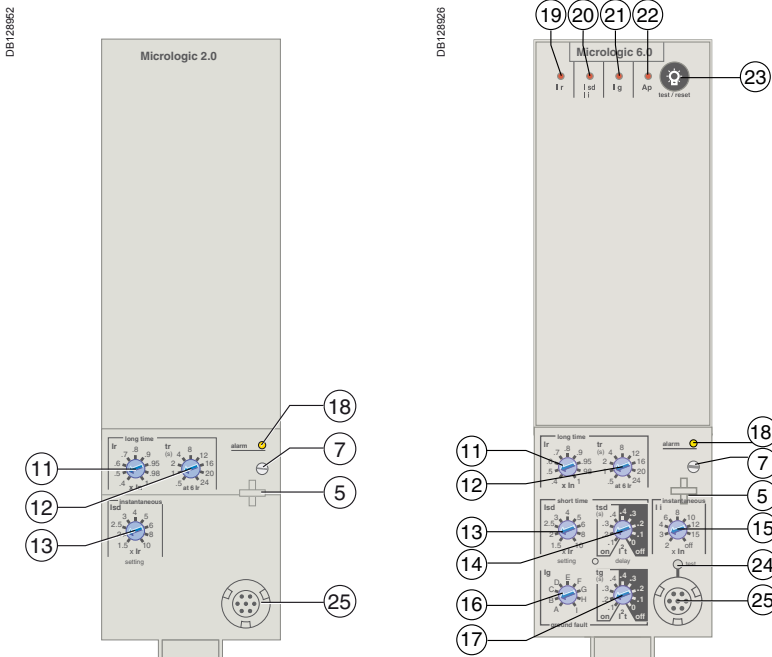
DB128952

Micrologic 2.0

18
alarm
7
5
11
12
13
long time
Ir
.7 .8 .9
.6 .95
.5 .98
.4 1
x In
tr (s)
4 8 12
2 16
1 20
.5 24
at 6 Ir
instantaneous
Isd
3 4 5
2.5 6
2 8
1.5 10
x Ir
setting
25

DB128926

19 20 21 22
Micrologic 6.0
Ir
Isd
Ii
Ig
Ap
23
test / reset
long time
Ir
.7 .8 .9
.6 .95
.5 .98
.4 1
x In
tr (s)
4 8 12
2 16
1 20
.5 24
at 6 Ir
alarm
18
7
5
short time
Isd
3 4 5
2.5 6
2 8
1.5 10
x Ir
setting
tsd (s)
.4 .4 .3
.3 .2
.2 .1
.1 0
on I²t off
delay
instantaneous
Ii
6 8 10
4 12
3 15
2 off
x In
Ig
D E F
C G
B H
A I
tg (s)
.4 .4 .3
.3 .2
.2 .1
.1 0
on I²t off
ground fault
test
11
12
13
14
15
16
17
24
25